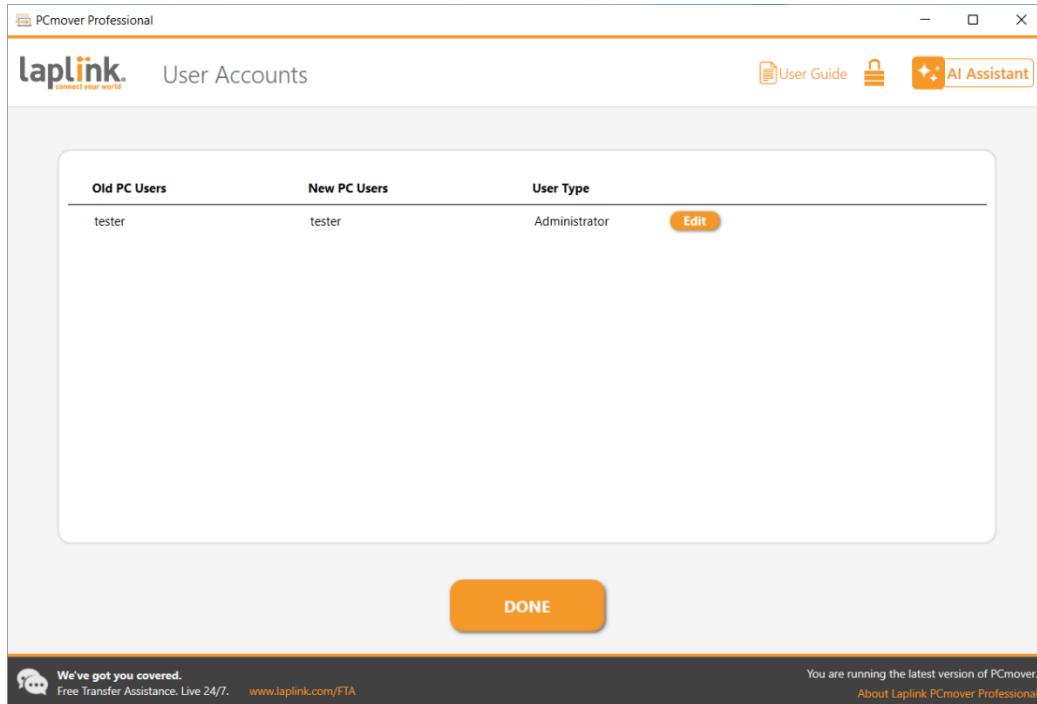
PCmover Professional

laplink.
connect your world

User Accounts

User Guide

AI Assistant

| Old PC Users | New PC Users | User Type | |
|---|---|---|---|
| tester | tester | Administrator | Edit |

DONE

We've got you covered.
Free Transfer Assistance. Live 24/7. www.laplink.com/FTA

You are running the latest version of PCmover.
About Laplink PCmover Professional